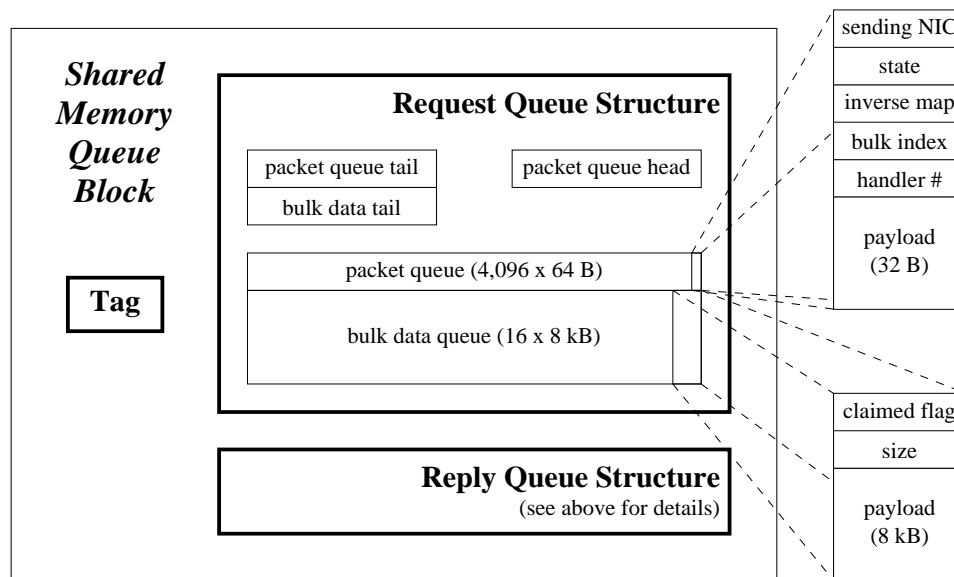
Shared Memory Queue Block

Tag

Request Queue Structure

packet queue tail

bulk data tail

packet queue head

packet queue (4,096 x 64 B)

bulk data queue (16 x 8 kB)

Reply Queue Structure
(see above for details)

sending NIC

state

inverse map

bulk index

handler #

payload
(32 B)

claimed flag

size

payload
(8 kB)